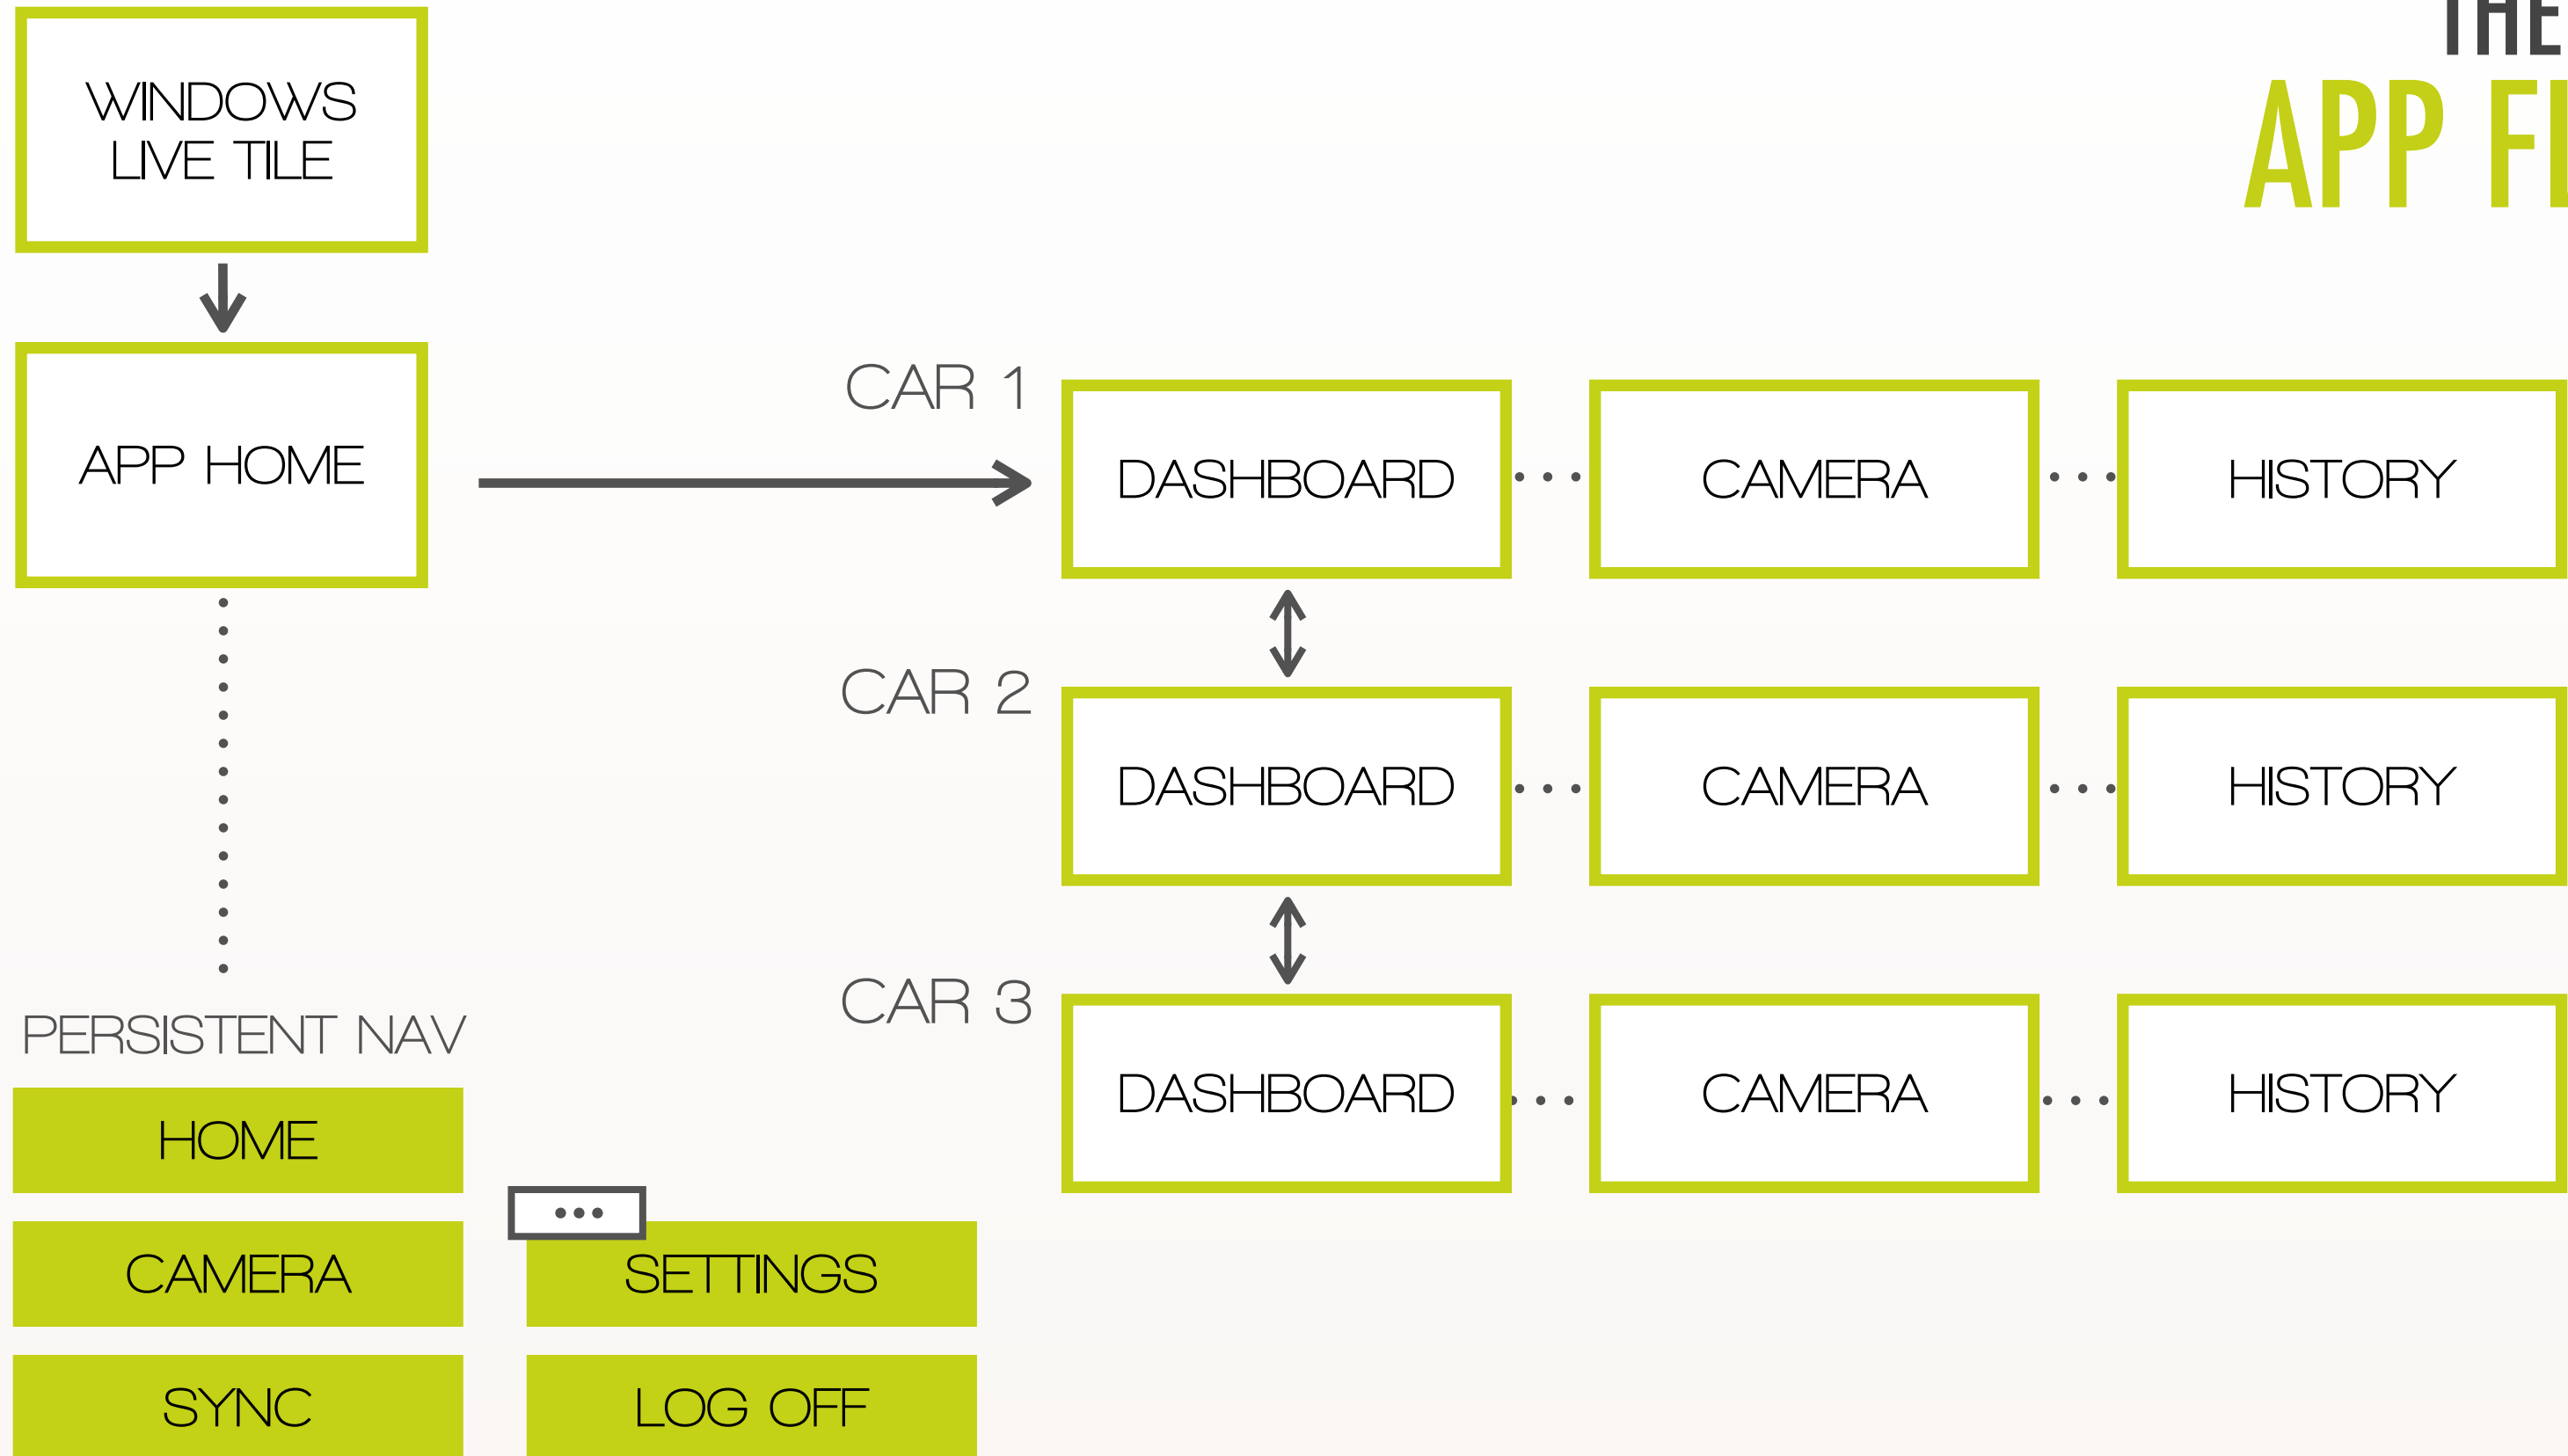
THE
APP FL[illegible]

WINDOWS LIVE TILE

APP HOME

CAR 1

DASHBOARD

CAMERA

HISTORY

CAR 2

DASHBOARD

CAMERA

HISTORY

CAR 3

DASHBOARD

CAMERA

HISTORY

PERSISTENT NAV

HOME

CAMERA

SYNC

•••

SETTINGS

LOG OFF